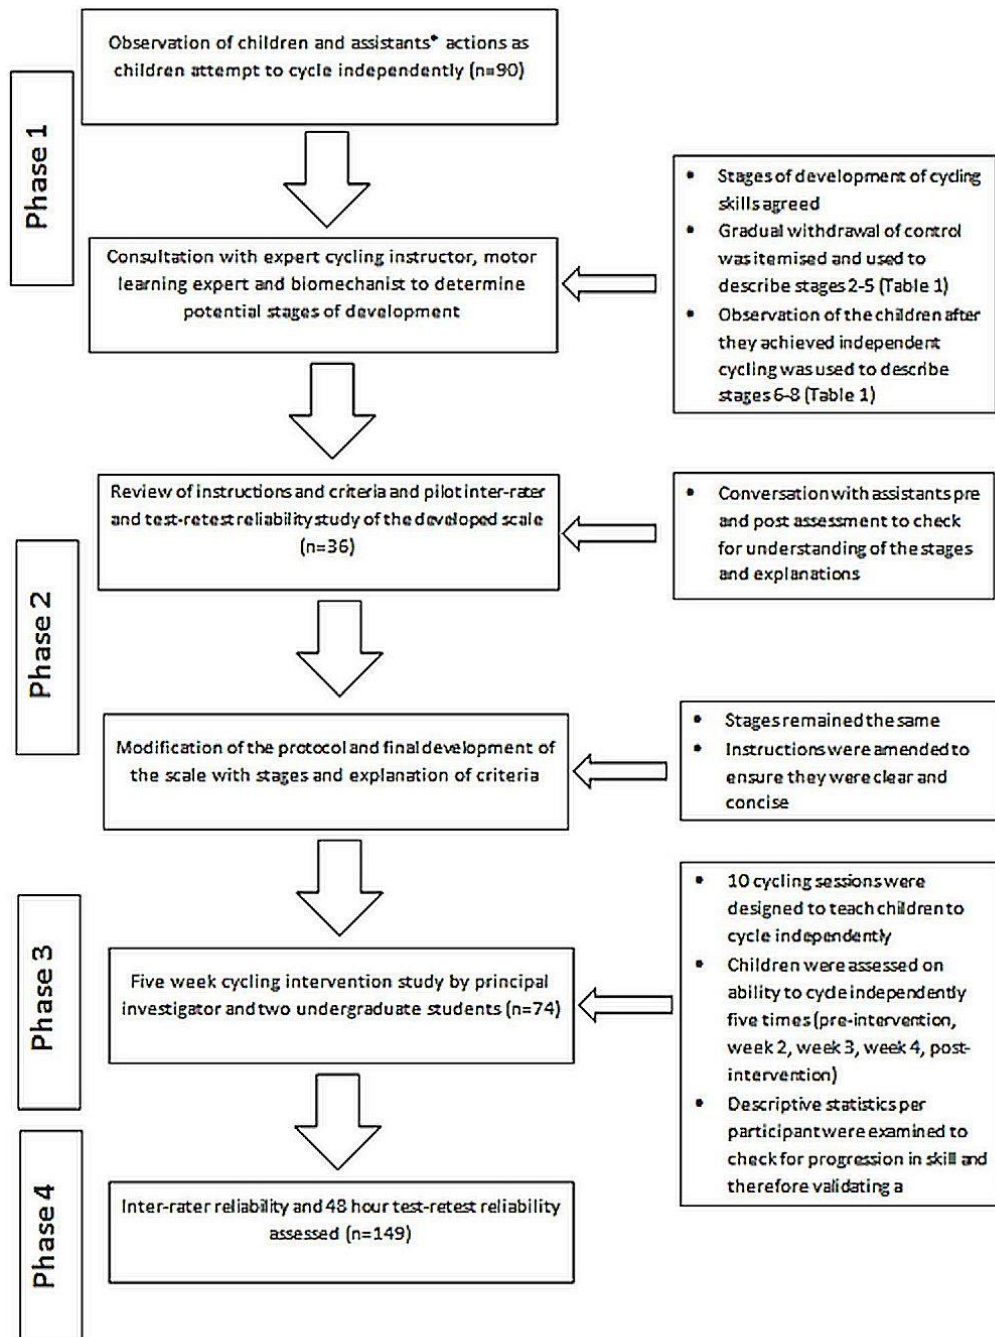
Phase 1

Observation of children and assistants* actions as children attempt to cycle independently (n=90)

Consultation with expert cycling instructor, motor learning expert and biomechanist to determine potential stages of development

- Stages of development of cycling skills agreed
- Gradual withdrawal of control was itemised and used to describe stages 2-5 (Table 1)
- Observation of the children after they achieved independent cycling was used to describe stages 6-8 (Table 1)

Phase 2

Review of instructions and criteria and pilot inter-rater and test-retest reliability study of the developed scale (n=36)

- Conversation with assistants pre and post assessment to check for understanding of the stages and explanations

Modification of the protocol and final development of the scale with stages and explanation of criteria

- Stages remained the same
- Instructions were amended to ensure they were clear and concise

Phase 3

Five week cycling intervention study by principal investigator and two undergraduate students (n=74)

- 10 cycling sessions were designed to teach children to cycle independently
- Children were assessed on ability to cycle independently five times (pre-intervention, week 2, week 3, week 4, post-intervention)
- Descriptive statistics per participant were examined to check for progression in skill and therefore validating a

Phase 4

Inter-rater reliability and 48 hour test-retest reliability assessed (n=149)